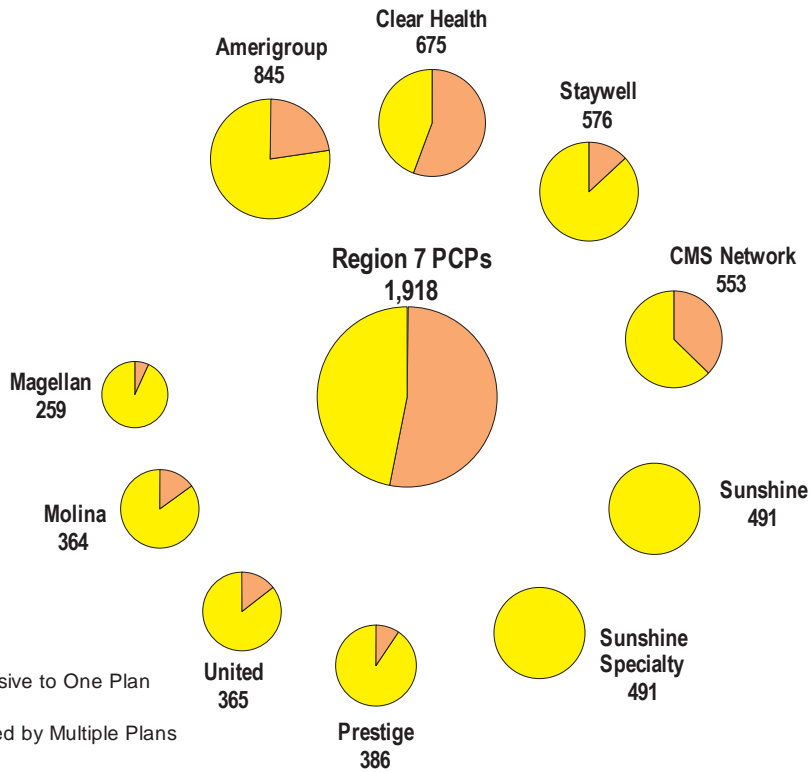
Clear Health
675

Amerigroup
845

Staywell
576

Region 7 PCPs
1,918

CMS Network
553

Magellan
259

Molina
364

Sunshine
491

Sunshine Specialty
491

United
365

Prestige
386

sive to One Plan

ed by Multiple Plans